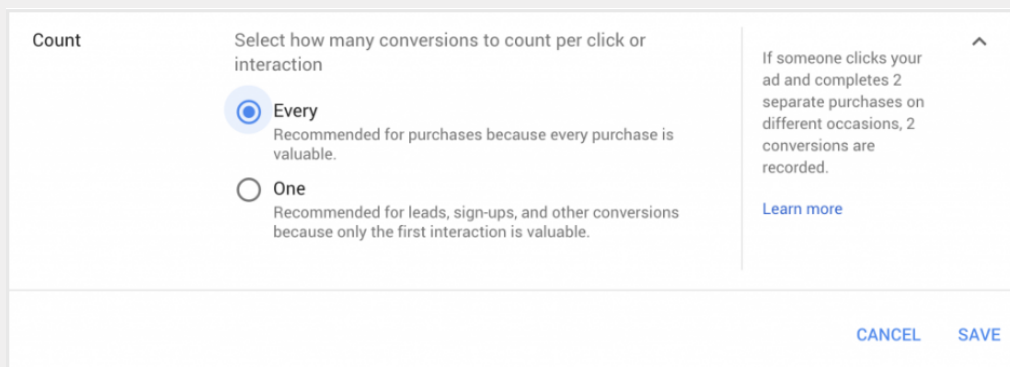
Count

Select how many conversions to count per click or interaction

Every
Recommended for purchases because every purchase is valuable.

One
Recommended for leads, sign-ups, and other conversions because only the first interaction is valuable.

If someone clicks your ad and completes 2 separate purchases on different occasions, 2 conversions are recorded.

Learn more

CANCEL SAVE